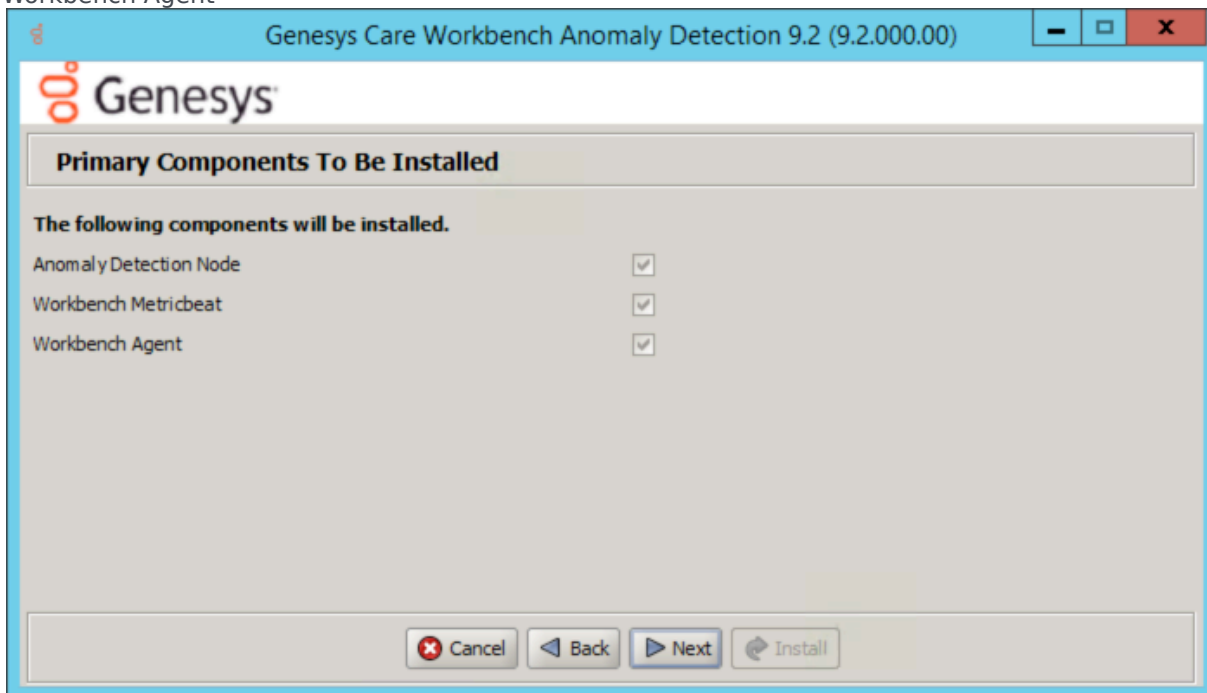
Workbench Agent

Genesys Care Workbench Anomaly Detection 9.2 (9.2.000.00)

Genesys

Primary Components To Be Installed

The following components will be installed.

Anomaly Detection Node

Workbench Metricbeat

Workbench Agent

Cancel Back Next Install